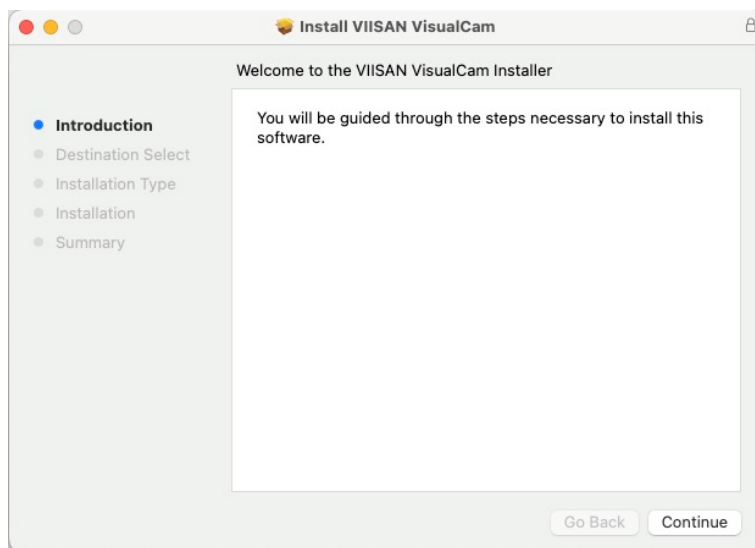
Install VIISAN VisualCam

Welcome to the VIISAN VisualCam Installer

Introduction
Destination Select
Installation Type
Installation
Summary

You will be guided through the steps necessary to install this software.

Go Back
Continue